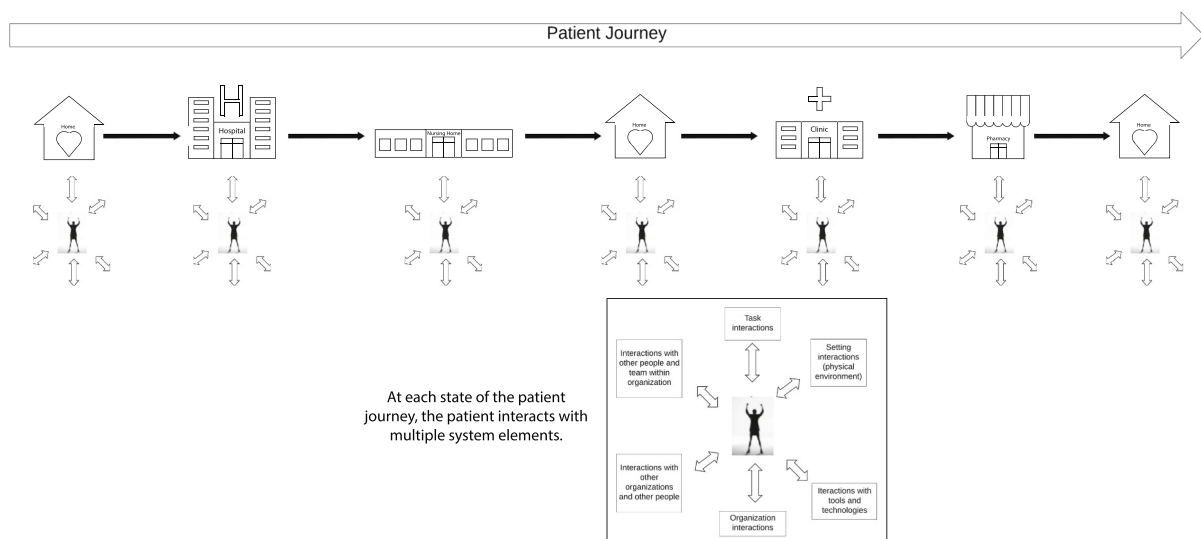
Patient Journey

Home

Hospital

Nursing Home

Home

Clinic

Pharmacy

Home

At each state of the patient journey, the patient interacts with multiple system elements.

Task interactions

Interactions with other people and team within organization

Setting interactions (physical environment)

Interactions with other organizations and other people

Iteractions with tools and technologies

Organization interactions